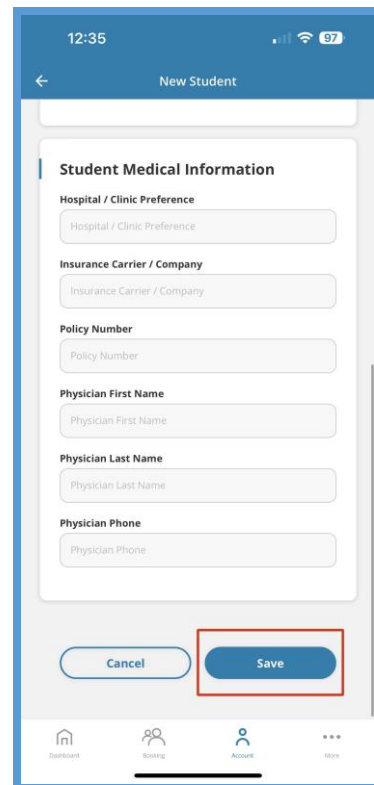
12:35

97

New Student

Student Medical Information

Hospital / Clinic Preference

Hospital / Clinic Preference

Insurance Carrier / Company

Insurance Carrier / Company

Policy Number

Policy Number

Physician First Name

Physician First Name

Physician Last Name

Physician Last Name

Physician Phone

Physician Phone

Cancel

Save

Dashboard

Booking

Account

More